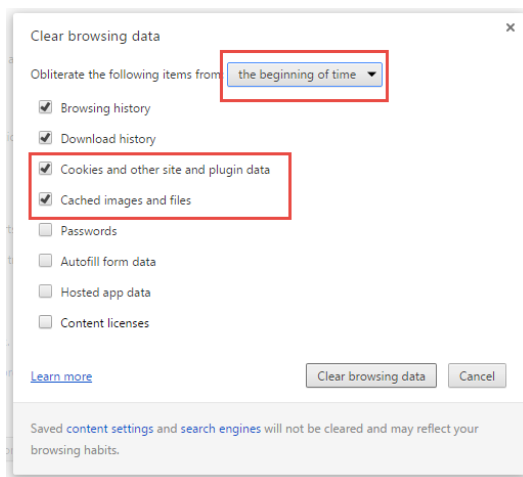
Clear browsing data

×

Obliterate the following items from the beginning of time

Browsing history

Download history

Cookies and other site and plugin data

Cached images and files

Passwords

Autofill form data

Hosted app data

Content licenses

Learn more

Clear browsing data

Cancel

Saved content settings and search engines will not be cleared and may reflect your browsing habits.